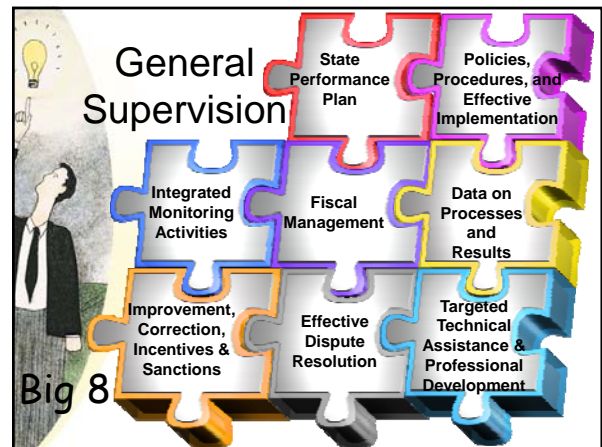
General Supervision

State Performance Plan

Policies, Procedures, and Effective Implementation

Integrated Monitoring Activities

Fiscal Management

Data on Processes and Results

Improvement, Correction, Incentives & Sanctions

Effective Dispute Resolution

Targeted Technical Assistance & Professional Development

Big 8